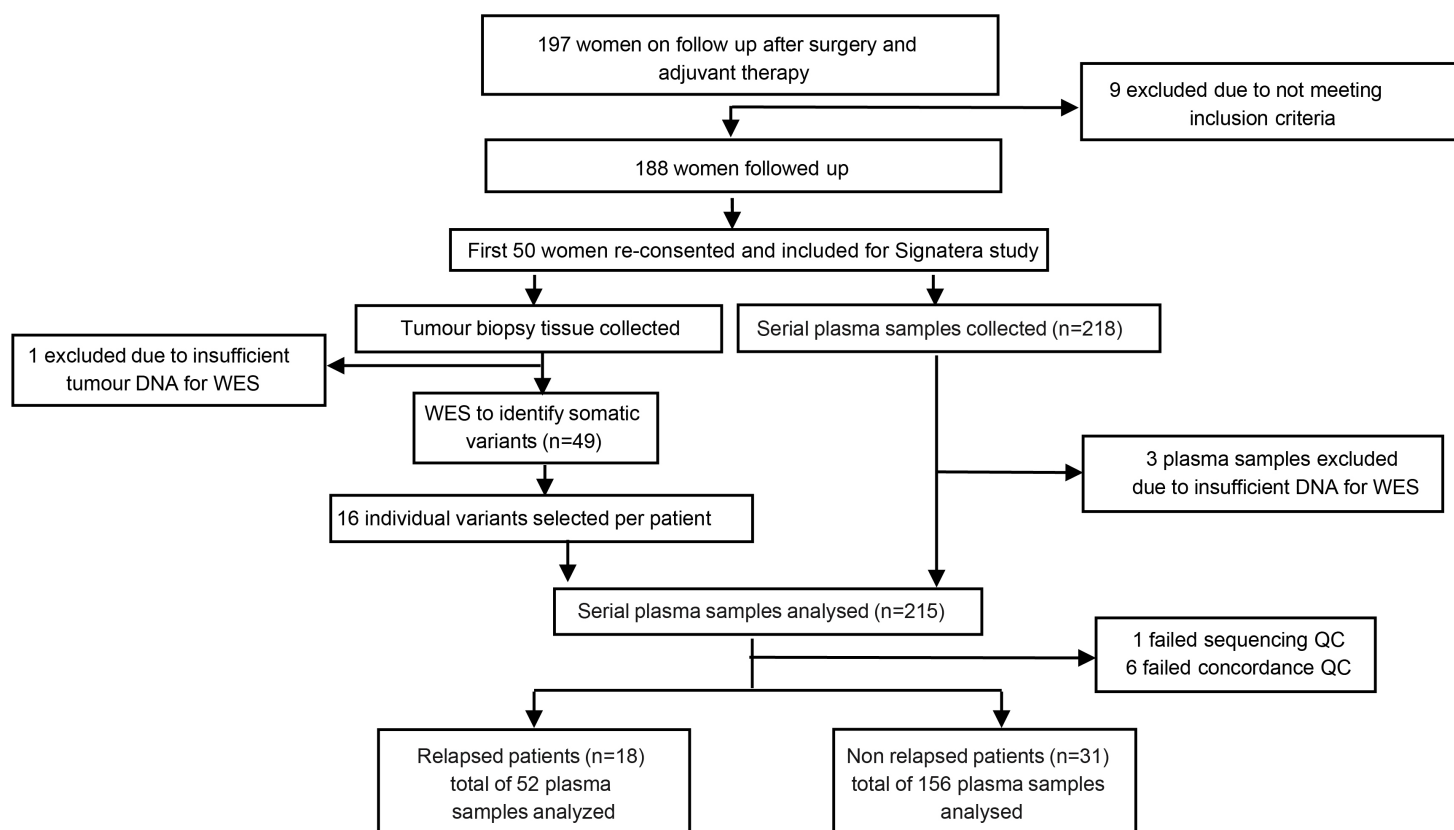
197 women on follow up after surgery and adjuvant therapy

9 excluded due to not meeting inclusion criteria

188 women followed up

First 50 women re-consented and included for Signatera study

Tumour biopsy tissue collected

Serial plasma samples collected (n=218)

1 excluded due to insufficient tumour DNA for WES

WES to identify somatic variants (n=49)

3 plasma samples excluded due to insufficient DNA for WES

16 individual variants selected per patient

Serial plasma samples analysed (n=215)

1 failed sequencing QC
6 failed concordance QC

Relapsed patients (n=18) total of 52 plasma samples analyzed

Non relapsed patients (n=31) total of 156 plasma samples analysed